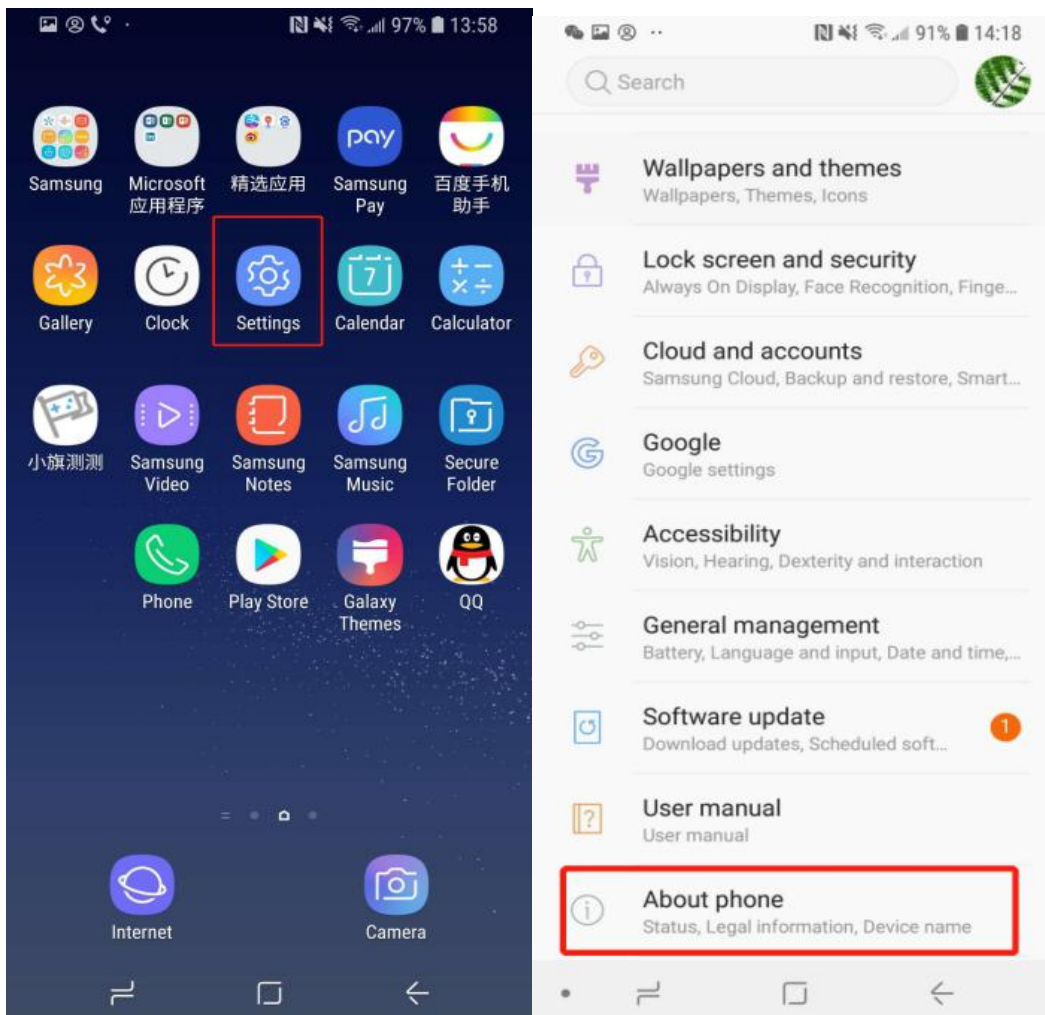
97% 13:58

Samsung
Microsoft 应用程序
精选应用
pay
Samsung Pay
百度手机助手

Gallery
Clock
Settings
7
Calendar
Calculator

小旗测测
Samsung Video
Samsung Notes
Samsung Music
Secure Folder

Phone
Play Store
Galaxy Themes
QQ

Internet
Camera

91% 14:18

Search

Wallpapers and themes
Wallpapers, Themes, Icons

Lock screen and security
Always On Display, Face Recognition, Finge...

Cloud and accounts
Samsung Cloud, Backup and restore, Smart...

Google
Google settings

Accessibility
Vision, Hearing, Dexterity and interaction

General management
Battery, Language and input, Date and time,...

Software update
Download updates, Scheduled soft...
1

User manual
User manual

About phone
Status, Legal information, Device name